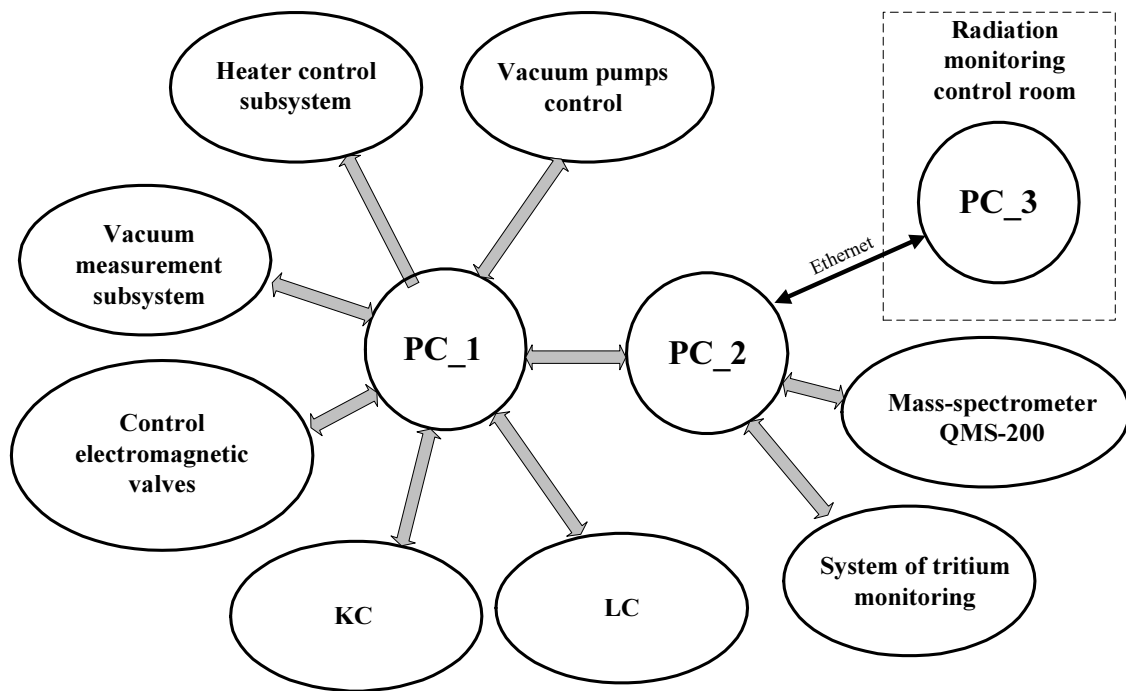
Heater control subsystem

Vacuum pumps control

Radiation monitoring control room

PC_3

Ethernet

Vacuum measurement subsystem

PC_1

PC_2

Control electromagnetic valves

Mass-spectrometer QMS-200

System of tritium monitoring

KC

LC